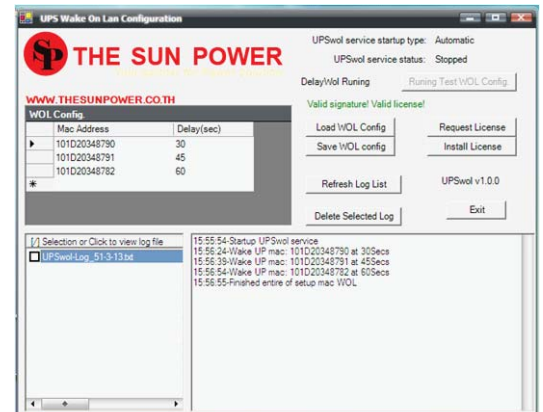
UPS Wake On Lan Configuration

THE SUN POWER

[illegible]

UPSwol service startup type: Automatic

UPSwol service status: Stopped

DelayWol Runing

Runing Test WOL Config

WWW.THESUNPOWER.CO.TH

Valid signature! Valid license!

WOL Config.

| | Mac Address | Delay(sec) |
|---|---|---|
| ▶ | 101D20348790 | 30 |
| | 101D20348791 | 45 |
| | 101D20348782 | 60 |
| * | | |

Load WOL Config

Request License

Save WOL config

Install License

Refresh Log List

UPSwol v1.0.0

Delete Selected Log

Exit

[/] Selection or Click to view log file

UPSwol-Log_51-3-13.txt

15:55:54-Startup UPSwol service
15:56:24-Wake UP mac: 101D20348790 at 30Secs
15:56:39-Wake UP mac: 101D20348791 at 45Secs
15:56:54-Wake UP mac: 101D20348782 at 60Secs
15:56:55-Finished entire of setup mac WOL